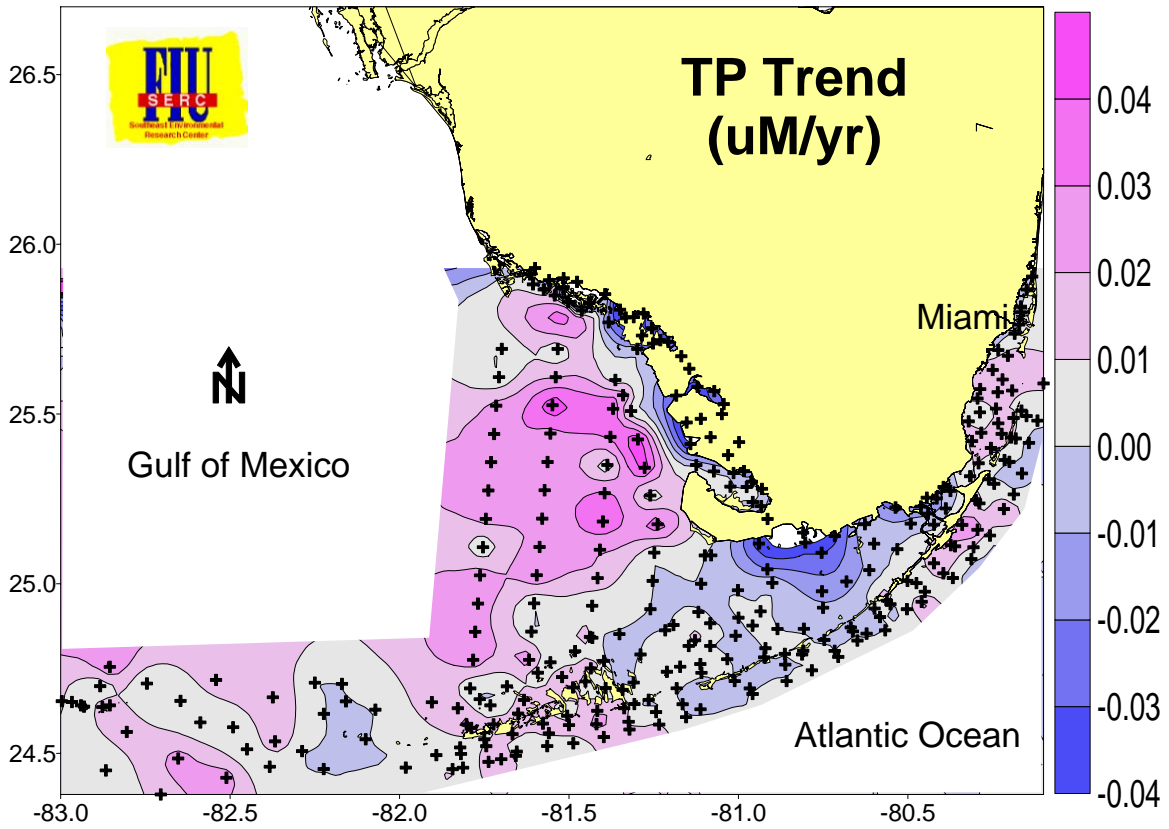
FIU
SERC
Southeast Environmental Research Center

TP Trend
(uM/yr)

26.5
26.0
25.5
25.0
24.5

N

Gulf of Mexico

Miami

Atlantic Ocean

-83.0
-82.5
-82.0
-81.5
-81.0
-80.5

0.04
0.03
0.02
0.01
0.00
-0.01
-0.02
-0.03
-0.04